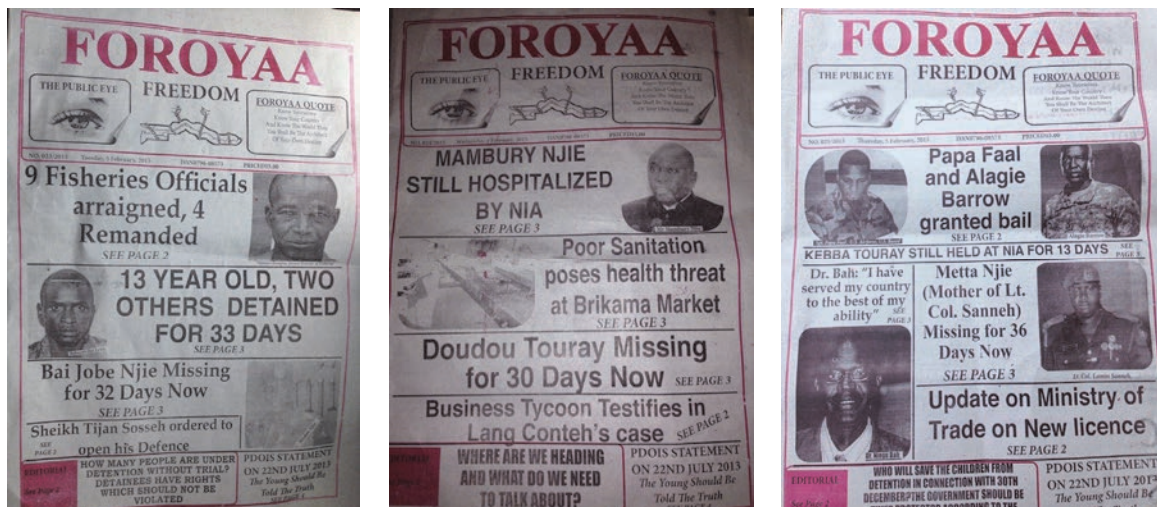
FOROYAA

THE PUBLIC EYE

FREEDOM

FOROYAA QUOTE

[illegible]

9 Fisheries Officials arraigned, 4 Remanded
SEE PAGE 2

13 YEAR OLD, TWO OTHERS DETAINED FOR 33 DAYS
SEE PAGE 3

Bai Jobe Njie Missing for 32 Days Now
SEE PAGE 3

Sheikh Tijan Sosseh ordered to open his Defence

EDITORIAL
See Page 2

HOW MANY PEOPLE ARE UNDER DETENTION WITHOUT TRIAL? DETAINEES HAVE RIGHTS WHICH SHOULD NOT BE VIOLATED

PDOIS STATEMENT ON 22ND JULY 2013
The Young Should Be Told The Truth

FOROYAA

THE PUBLIC EYE

FREEDOM

FOROYAA QUOTE

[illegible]

MAMBURY NJIE STILL HOSPITALIZED BY NIA
SEE PAGE 3

Poor Sanitation poses health threat at Brikama Market
SEE PAGE 3

Doudou Touray Missing for 30 Days Now
SEE PAGE 3

Business Tycoon Testifies in Lang Conteh's case
SEE PAGE 2

EDITORIAL

WHERE ARE WE HEADING AND WHAT DO WE NEED TO TALK ABOUT?

PDOIS STATEMENT ON 22ND JULY 2013
The Young Should Be Told The Truth

FOROYAA

THE PUBLIC EYE

FREEDOM

FOROYAA QUOTE

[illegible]

Papa Faal and Alagie Barrow granted bail
SEE PAGE 2

KEBBA TOURAY STILL HELD AT NIA FOR 13 DAYS
SEE PAGE 3

Dr. Bah: "I have served my country to the best of my ability"
SEE PAGE 3

Metta Njie (Mother of Lt. Col. Sanneh) Missing for 36 Days Now
SEE PAGE 3

Update on Ministry of Trade on New licence
SEE PAGE 2

EDITORIAL
See Page 2

WHO WILL SAVE THE CHILDREN FROM DETENTION IN CONNECTION WITH 30TH DECEMBER? THE GOVERNMENT SHOULD BE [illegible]

PDOIS STATEMENT ON 22ND JULY 2013
The Young Should Be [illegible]